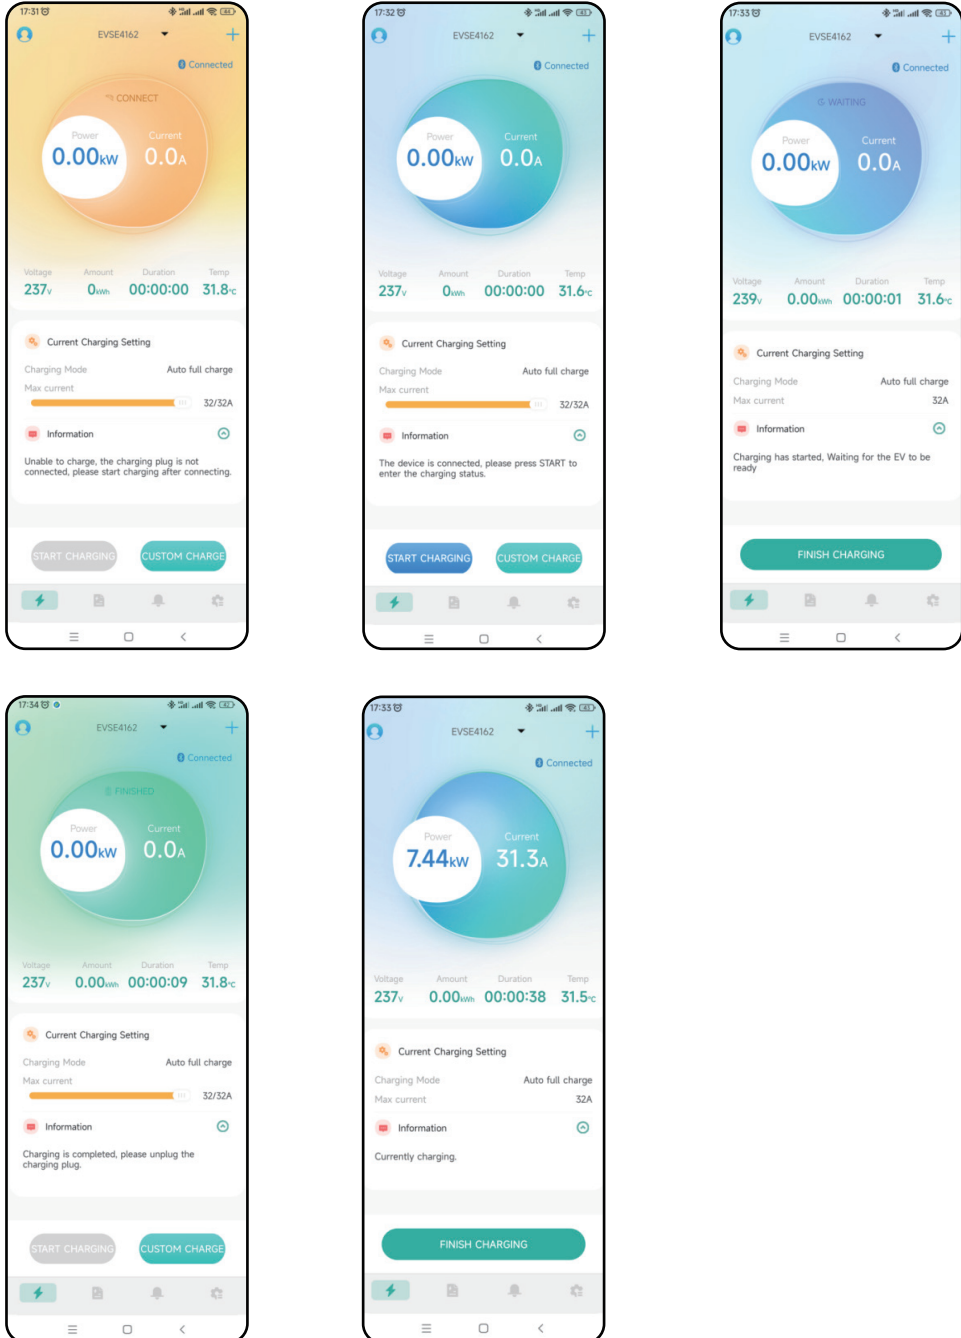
17:31
EVSE4162
Connected
CONNECT
Power
0.00kW
Current
0.0A
Voltage
237V
Amount
0kWh
Duration
00:00:00
Temp
31.8°C
Current Charging Setting
Charging Mode
Auto full charge
Max current
32/32A
Information
Unable to charge, the charging plug is not connected, please start charging after connecting.
START CHARGING
CUSTOM CHARGE

17:32
EVSE4162
Connected
Power
0.00kW
Current
0.0A
Voltage
237V
Amount
0kWh
Duration
00:00:00
Temp
31.6°C
Current Charging Setting
Charging Mode
Auto full charge
Max current
32/32A
Information
The device is connected, please press START to enter the charging status.
START CHARGING
CUSTOM CHARGE

17:33
EVSE4162
Connected
WAITING
Power
0.00kW
Current
0.0A
Voltage
239V
Amount
0.00kWh
Duration
00:00:01
Temp
31.6°C
Current Charging Setting
Charging Mode
Auto full charge
Max current
32A
Information
Charging has started, Waiting for the EV to be ready
FINISH CHARGING

17:34
EVSE4162
Connected
FINISHED
Power
0.00kW
Current
0.0A
Voltage
237V
Amount
0.00kWh
Duration
00:00:09
Temp
31.8°C
Current Charging Setting
Charging Mode
Auto full charge
Max current
32/32A
Information
Charging is completed, please unplug the charging plug.
START CHARGING
CUSTOM CHARGE

17:33
EVSE4162
Connected
Power
7.44kW
Current
31.3A
Voltage
237V
Amount
0.00kWh
Duration
00:00:38
Temp
31.5°C
Current Charging Setting
Charging Mode
Auto full charge
Max current
32A
Information
Currently charging.
FINISH CHARGING